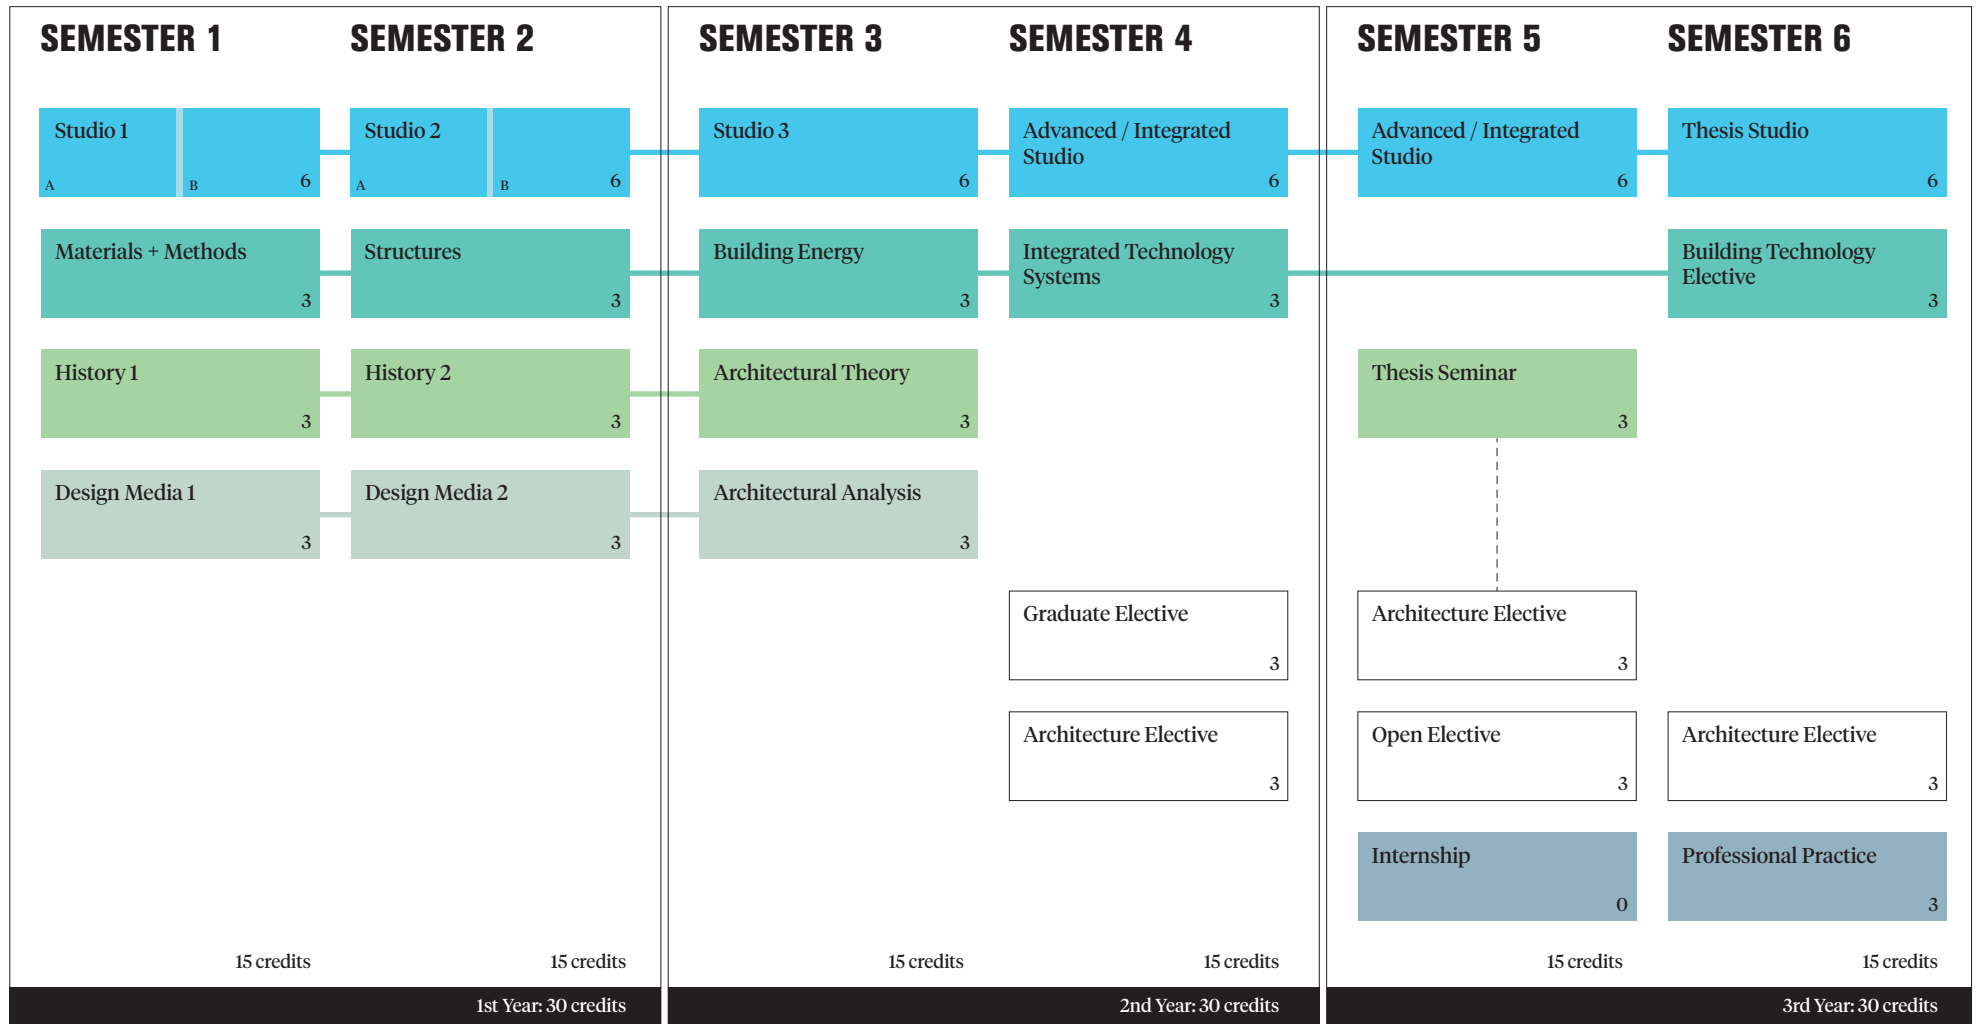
SEMESTER 1

Studio 1
A
B 6

Materials + Methods 3

History 1 3

Design Media 1 3

15 credits

SEMESTER 2

Studio 2
A
B 6

Structures 3

History 2 3

Design Media 2 3

15 credits

1st Year: 30 credits

SEMESTER 3

Studio 3 6

Building Energy 3

Architectural Theory 3

Architectural Analysis 3

15 credits

SEMESTER 4

Advanced / Integrated Studio 6

Integrated Technology Systems 3

Graduate Elective 3

Architecture Elective 3

15 credits

2nd Year: 30 credits

SEMESTER 5

Advanced / Integrated Studio 6

Thesis Seminar 3

Architecture Elective 3

Open Elective 3

Internship 0

15 credits

SEMESTER 6

Thesis Studio 6

Building Technology Elective 3

Architecture Elective 3

Professional Practice 3

15 credits

3rd Year: 30 credits